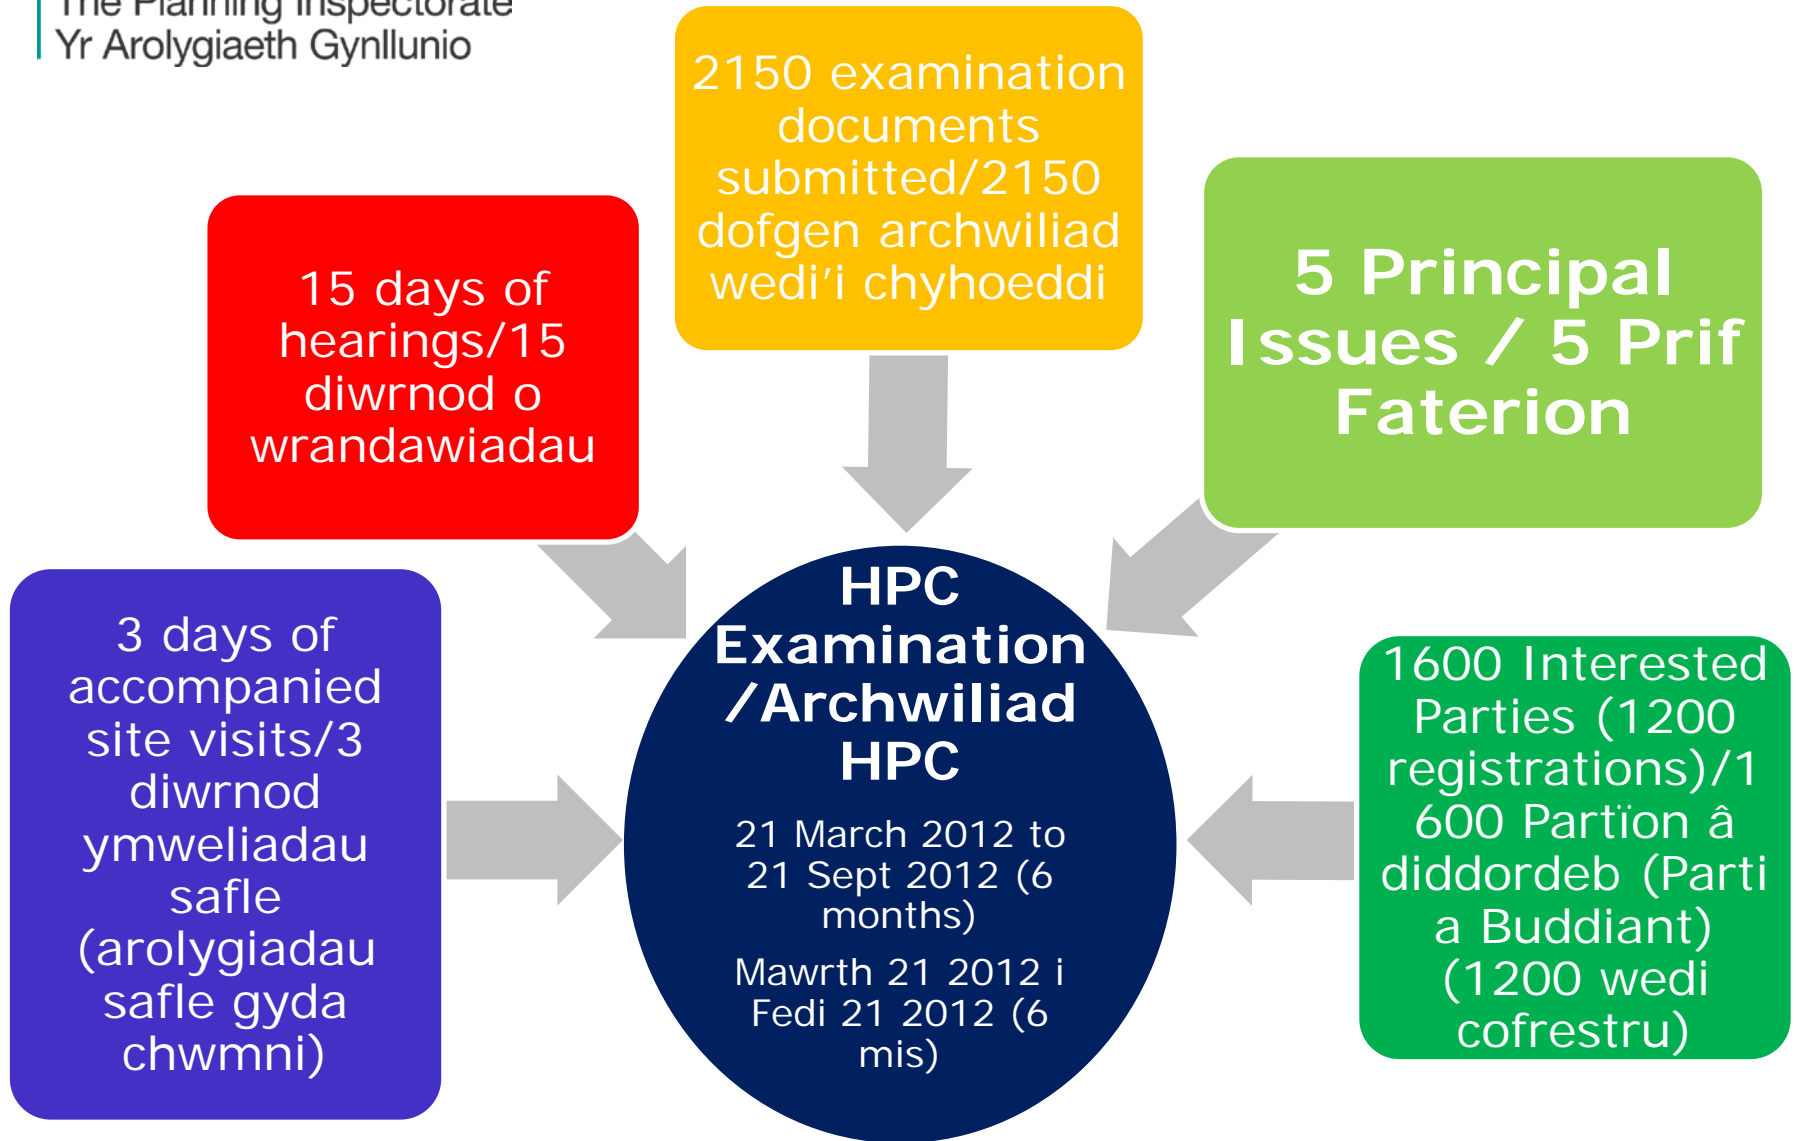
The Planning Inspectorate
Yr Arolygiaeth Gynllunio

15 days of hearings/15 diwrnod o wrandawiadau

2150 examination documents submitted/2150 dofgen archwiliad wedi'i chyhoeddi

5 Principal Issues / 5 Prif Faterion

3 days of accompanied site visits/3 diwrnod ymweliadau safle (arolygiadau safle gyda chwmni)

HPC Examination /Archwiliad HPC

21 March 2012 to 21 Sept 2012 (6 months)

Mawrth 21 2012 i Fedi 21 2012 (6 mis)

1600 Interested Parties (1200 registrations)/1600 Partïon â diddordeb (Parti a Buddiant) (1200 wedi cofrestru)